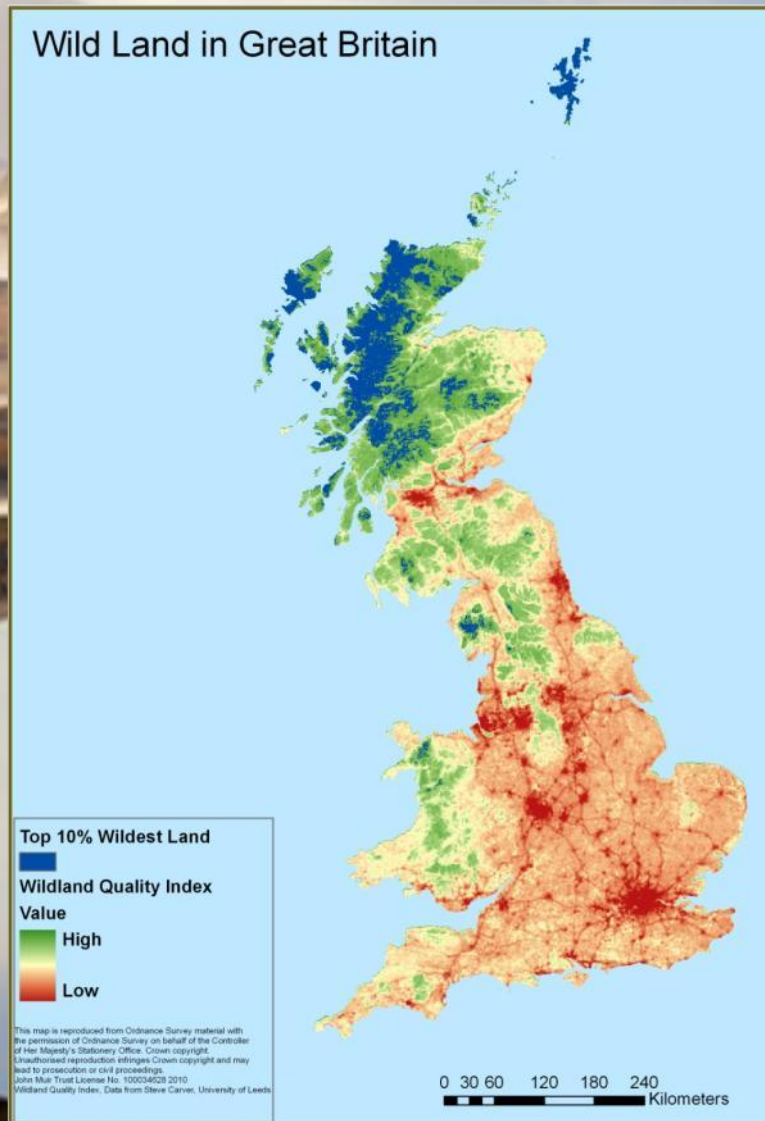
Wild Land in Great Britain

Top 10% Wildest Land

Wildland Quality Index

Value

High

Low

This map is reproduced from Ordnance Survey material with the permission of Ordnance Survey on behalf of the Controller of Her Majesty's Stationery Office. Crown copyright. Unauthorised reproduction infringes Crown copyright and may lead to prosecution or civil proceedings. John Muir Trust License No. 100034628 2010 Wildland Quality Index, Data from Steve Carver, University of Leeds

0 30 60 120 180 240 Kilometers